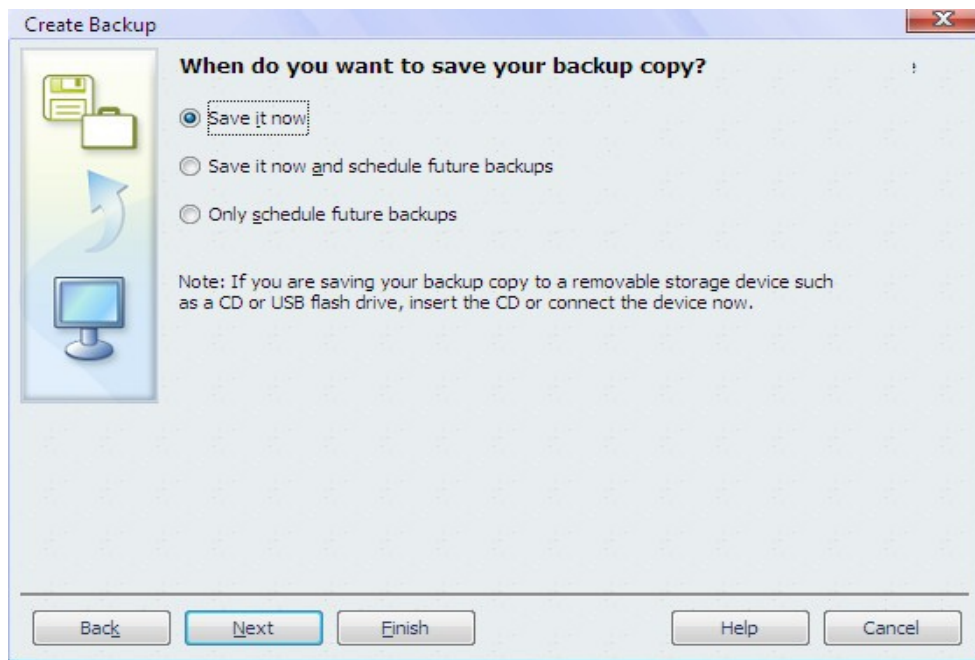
Create Backup

When do you want to save your backup copy?

Save it now

Save it now and schedule future backups

Only schedule future backups

Note: If you are saving your backup copy to a removable storage device such as a CD or USB flash drive, insert the CD or connect the device now.

Back | Next | Finish | Help | Cancel